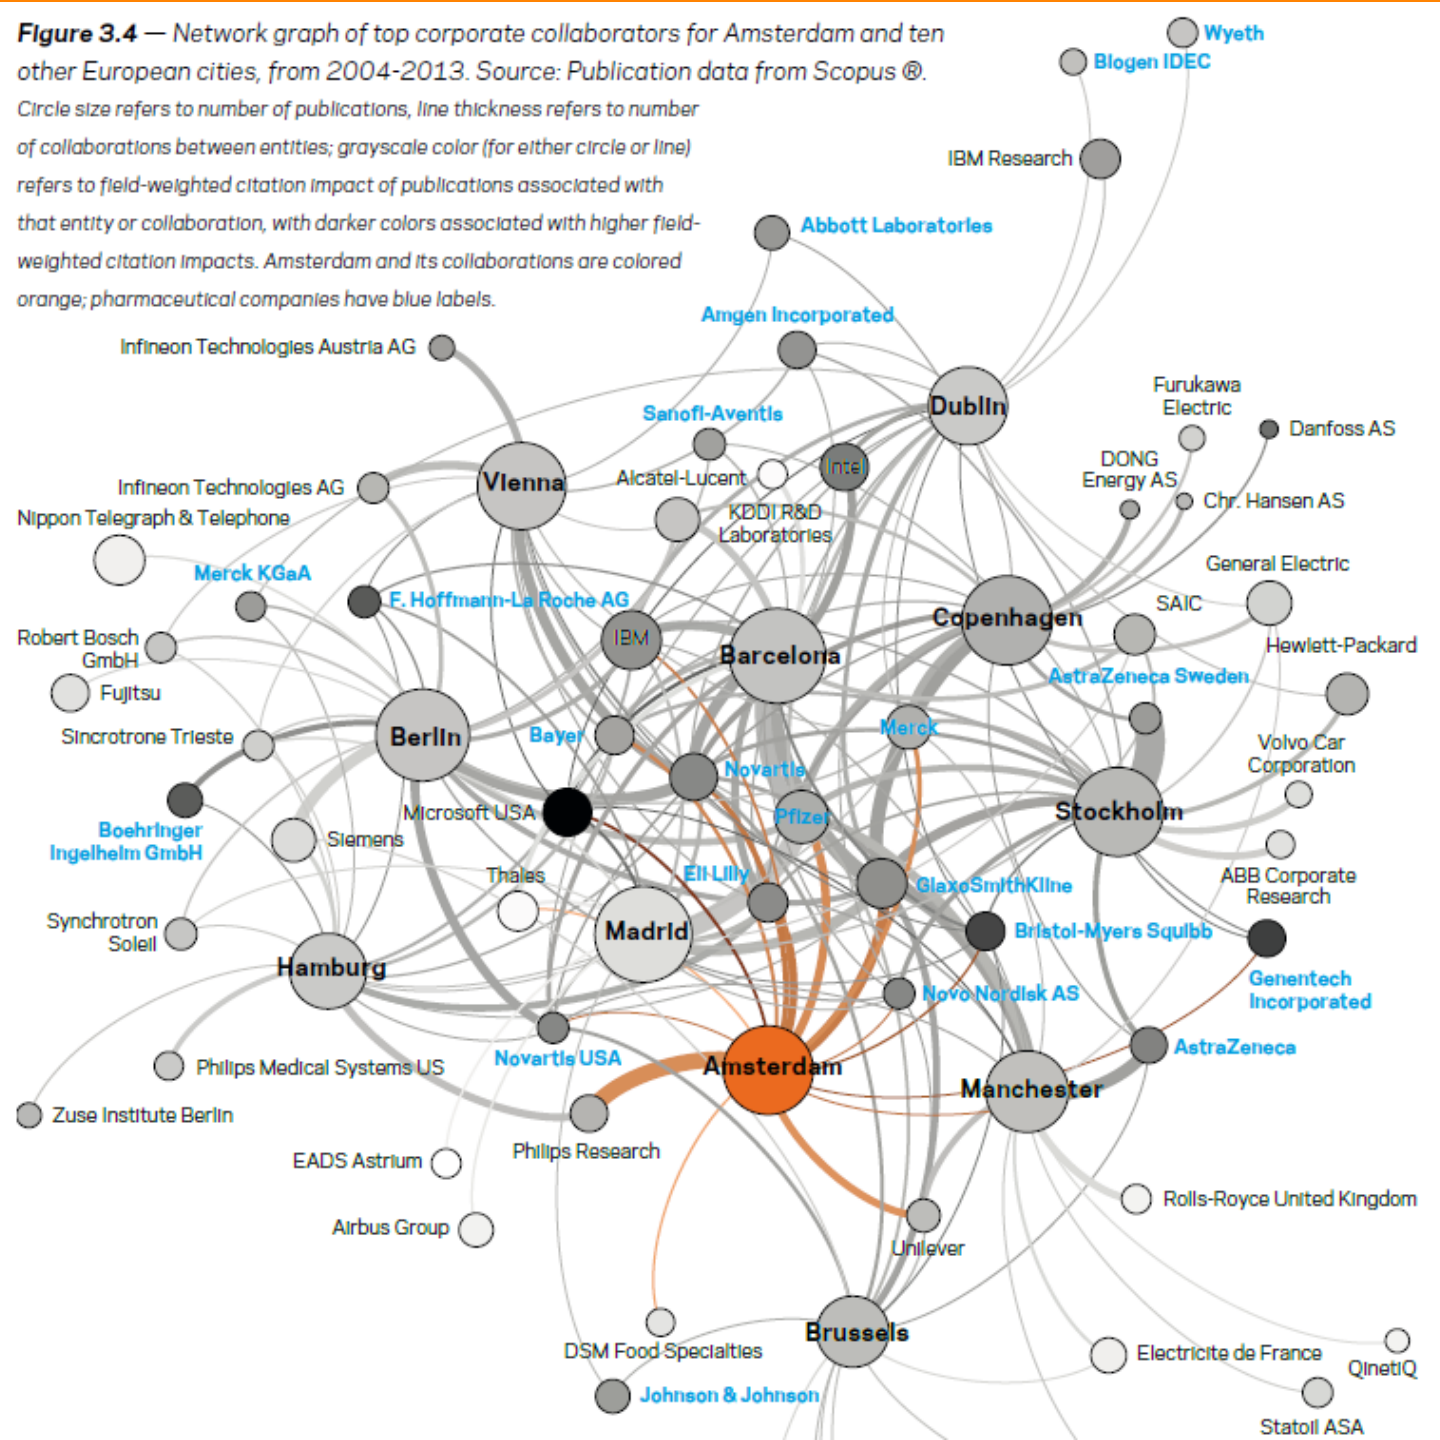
**Figure 3.4** — Network graph of top corporate collaborators for Amsterdam and ten other European cities, from 2004-2013. Source: Publication data from Scopus ®.

Circle size refers to number of publications, line thickness refers to number of collaborations between entities; grayscale color (for either circle or line) refers to field-weighted citation impact of publications associated with that entity or collaboration, with darker colors associated with higher field-weighted citation impacts. Amsterdam and its collaborations are colored orange; pharmaceutical companies have blue labels.

Wyeth
Biogen IDEC
IBM Research
Abbott Laboratories
Amgen Incorporated
Infineon Technologies Austria AG
Dublin
Furukawa Electric
Danfoss AS
Sanofi-Aventis
DONG Energy AS
Chr. Hansen AS
Vienna
Alcatel-Lucent
Intel
Infineon Technologies AG
KDDI R&D Laboratories
Nippon Telegraph & Telephone
General Electric
Merck KGaA
F. Hoffmann-La Roche AG
SAIC
Copenhagen
IBM
Robert Bosch GmbH
Barcelona
Hewlett-Packard
Fujitsu
AstraZeneca Sweden
Sincrotrone Trieste
Berlin
Bayer
Merck
Volvo Car Corporation
Novartis
Boehringer Ingelheim GmbH
Microsoft USA
Stockholm
Pfizer
Siemens
Thales
Eli Lilly
GlaxoSmithKline
ABB Corporate Research
Synchrotron Soleil
Madrid
Bristol-Myers Squibb
Hamburg
Genentech Incorporated
Novo Nordisk AS
AstraZeneca
Philips Medical Systems US
Novartis USA
Amsterdam
Manchester
Zuse Institute Berlin
EADS Astrium
Philips Research
Rolls-Royce United Kingdom
Airbus Group
Unilever
DSM Food Specialties
Brussels
Electricite de France
QinetiQ
Johnson & Johnson
Statoil ASA